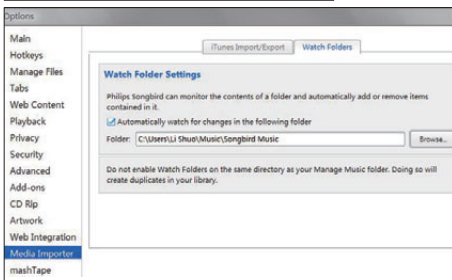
Options

Main
Hotkeys
Manage Files
Tabs
Web Content
Playback
Privacy
Security
Advanced
Add-ons
CD Rip
Artwork
Web Integration
Media Importer
mashTape

iTunes Import/Export
Watch Folders

Watch Folder Settings

Philips Songbird can monitor the contents of a folder and automatically add or remove items contained in it.

Automatically watch for changes in the following folder

Folder: C:\Users\Li Shuo\Music\Songbird Music
Browse...

Do not enable Watch Folders on the same directory as your Manage Music folder. Doing so will create duplicates in your library.